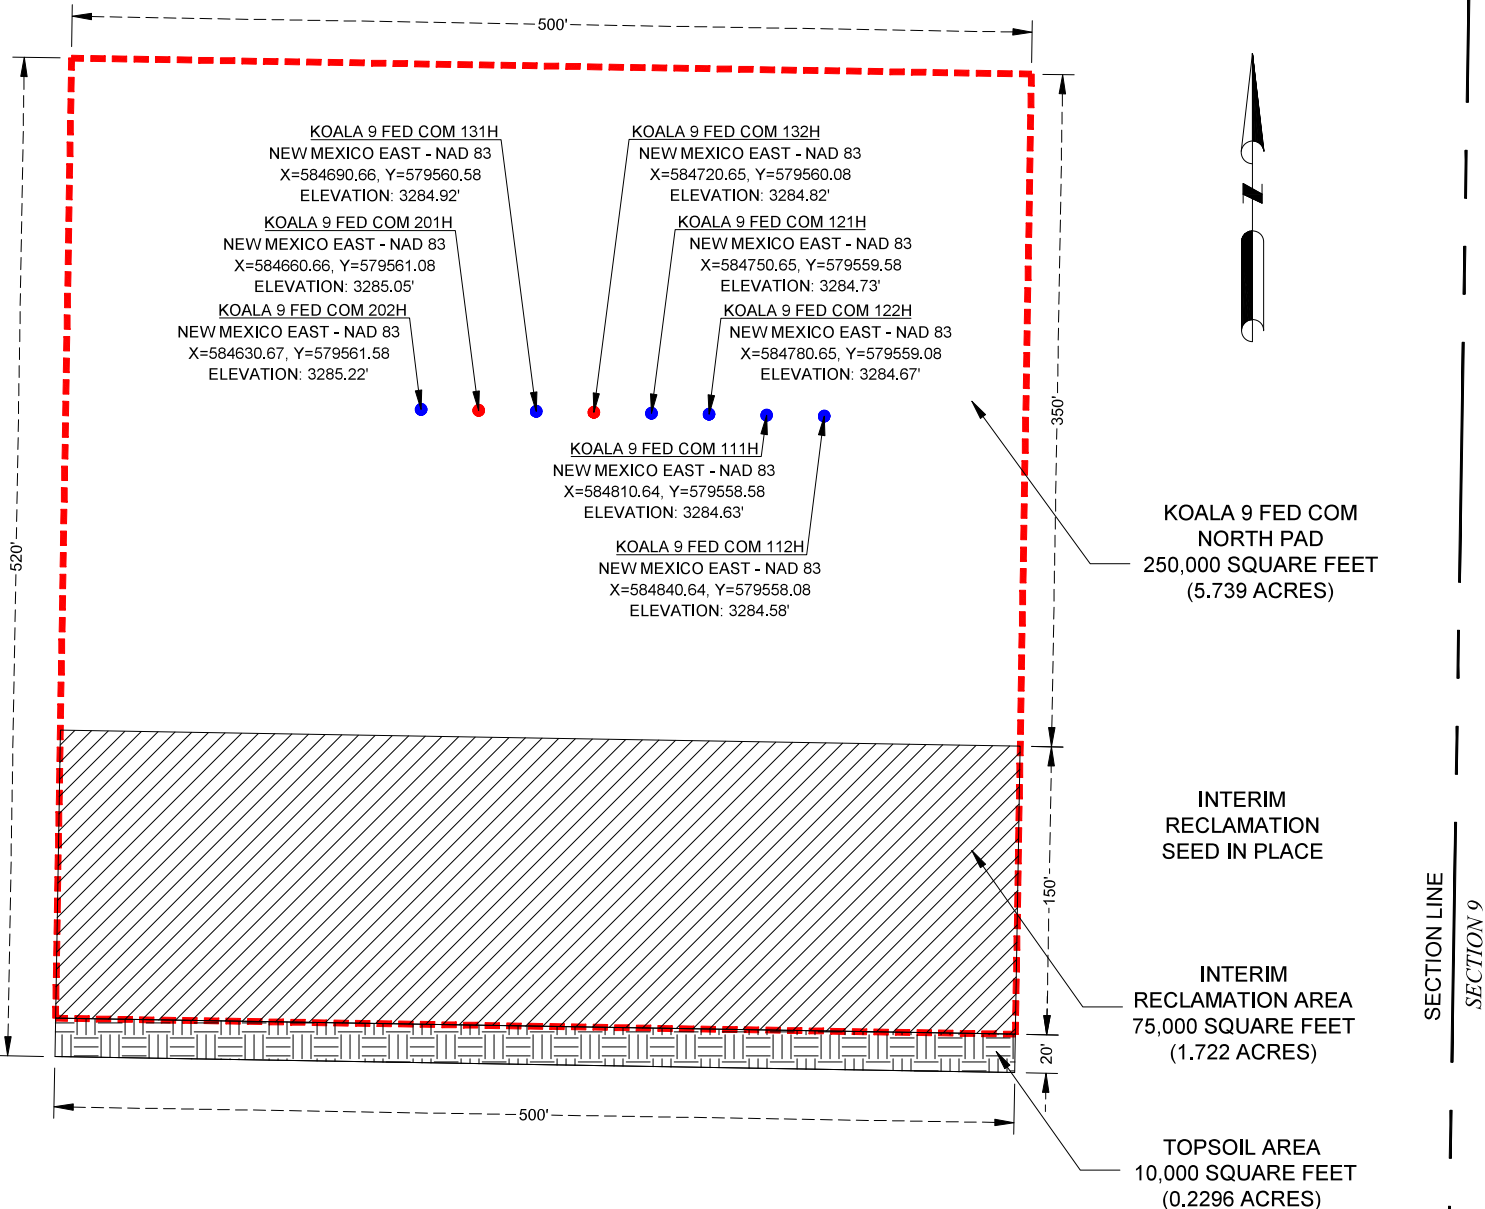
500'

KOALA 9 FED COM 131H
NEW MEXICO EAST - NAD 83
X=584690.66, Y=579560.58
ELEVATION: 3284.92'

KOALA 9 FED COM 132H
NEW MEXICO EAST - NAD 83
X=584720.65, Y=579560.08
ELEVATION: 3284.82'

KOALA 9 FED COM 201H
NEW MEXICO EAST - NAD 83
X=584660.66, Y=579561.08
ELEVATION: 3285.05'

KOALA 9 FED COM 121H
NEW MEXICO EAST - NAD 83
X=584750.65, Y=579559.58
ELEVATION: 3284.73'

KOALA 9 FED COM 202H
NEW MEXICO EAST - NAD 83
X=584630.67, Y=579561.58
ELEVATION: 3285.22'

KOALA 9 FED COM 122H
NEW MEXICO EAST - NAD 83
X=584780.65, Y=579559.08
ELEVATION: 3284.67'

KOALA 9 FED COM 111H
NEW MEXICO EAST - NAD 83
X=584810.64, Y=579558.58
ELEVATION: 3284.63'

KOALA 9 FED COM 112H
NEW MEXICO EAST - NAD 83
X=584840.64, Y=579558.08
ELEVATION: 3284.58'

520'

350'

KOALA 9 FED COM
NORTH PAD
250,000 SQUARE FEET
(5.739 ACRES)

INTERIM
RECLAMATION
SEED IN PLACE

150'

INTERIM
RECLAMATION AREA
75,000 SQUARE FEET
(1.722 ACRES)

20'

500'

TOPSOIL AREA
10,000 SQUARE FEET
(0.2296 ACRES)

SECTION LINE
SECTION 9